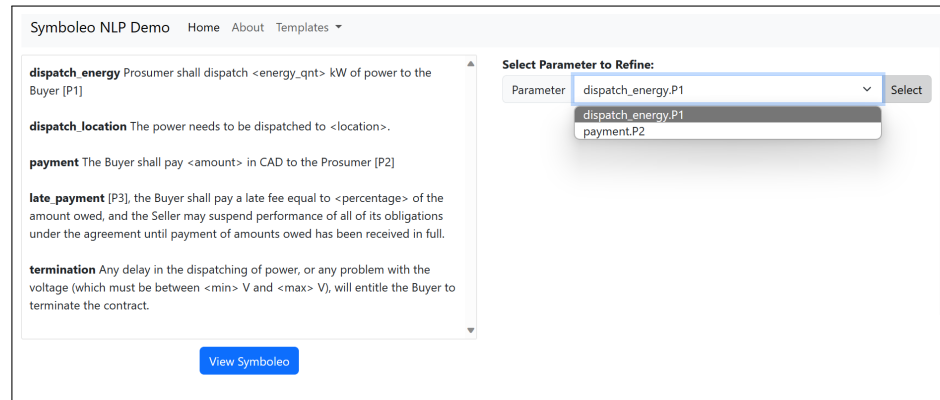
Symboleo NLP Demo Home About Templates

dispatch_energy Prosumer shall dispatch <energy_qnt> kW of power to the Buyer [P1]

dispatch_location The power needs to be dispatched to <location>.

payment The Buyer shall pay <amount> in CAD to the Prosumer [P2]

late_payment [P3], the Buyer shall pay a late fee equal to <percentage> of the amount owed, and the Seller may suspend performance of all of its obligations under the agreement until payment of amounts owed has been received in full.

termination Any delay in the dispatching of power, or any problem with the voltage (which must be between <min> V and <max> V), will entitle the Buyer to terminate the contract.

View Symboleo

Select Parameter to Refine:

Parameter dispatch_energy.P1 Select

dispatch_energy.P1
payment.P2